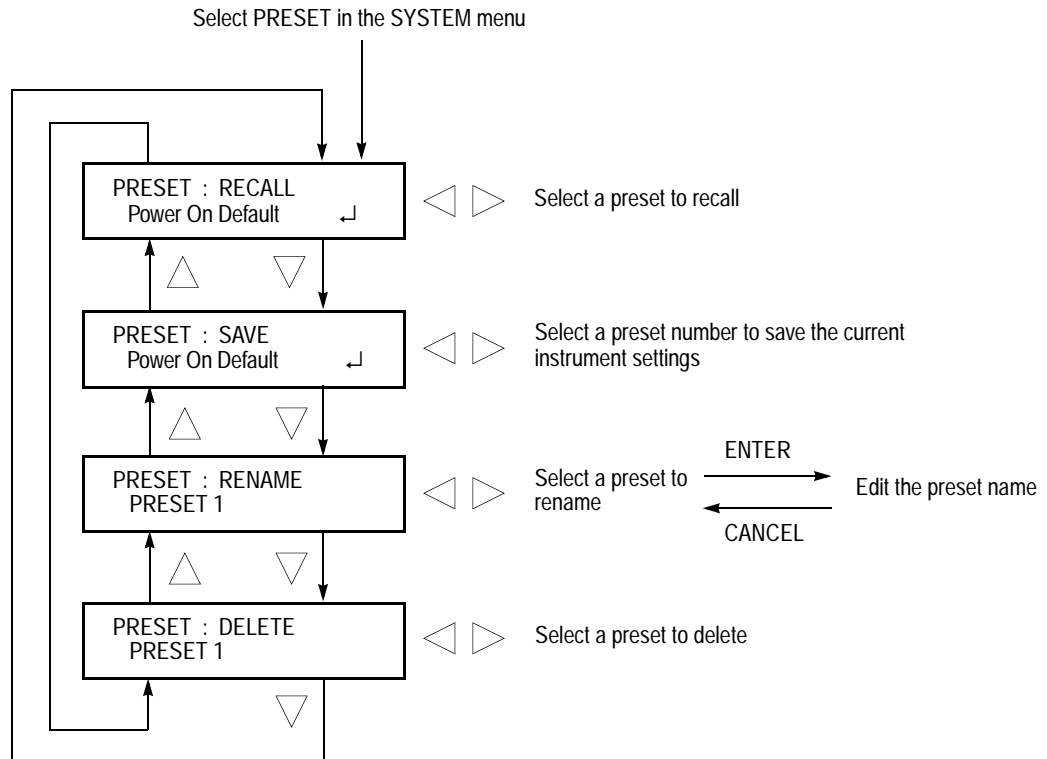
Select PRESET in the SYSTEM menu

PRESET : RECALL
Power On Default ↵

Select a preset to recall

PRESET : SAVE
Power On Default ↵

Select a preset number to save the current instrument settings

PRESET : RENAME
PRESET 1

Select a preset to rename

ENTER

Edit the preset name

CANCEL

PRESET : DELETE
PRESET 1

Select a preset to delete